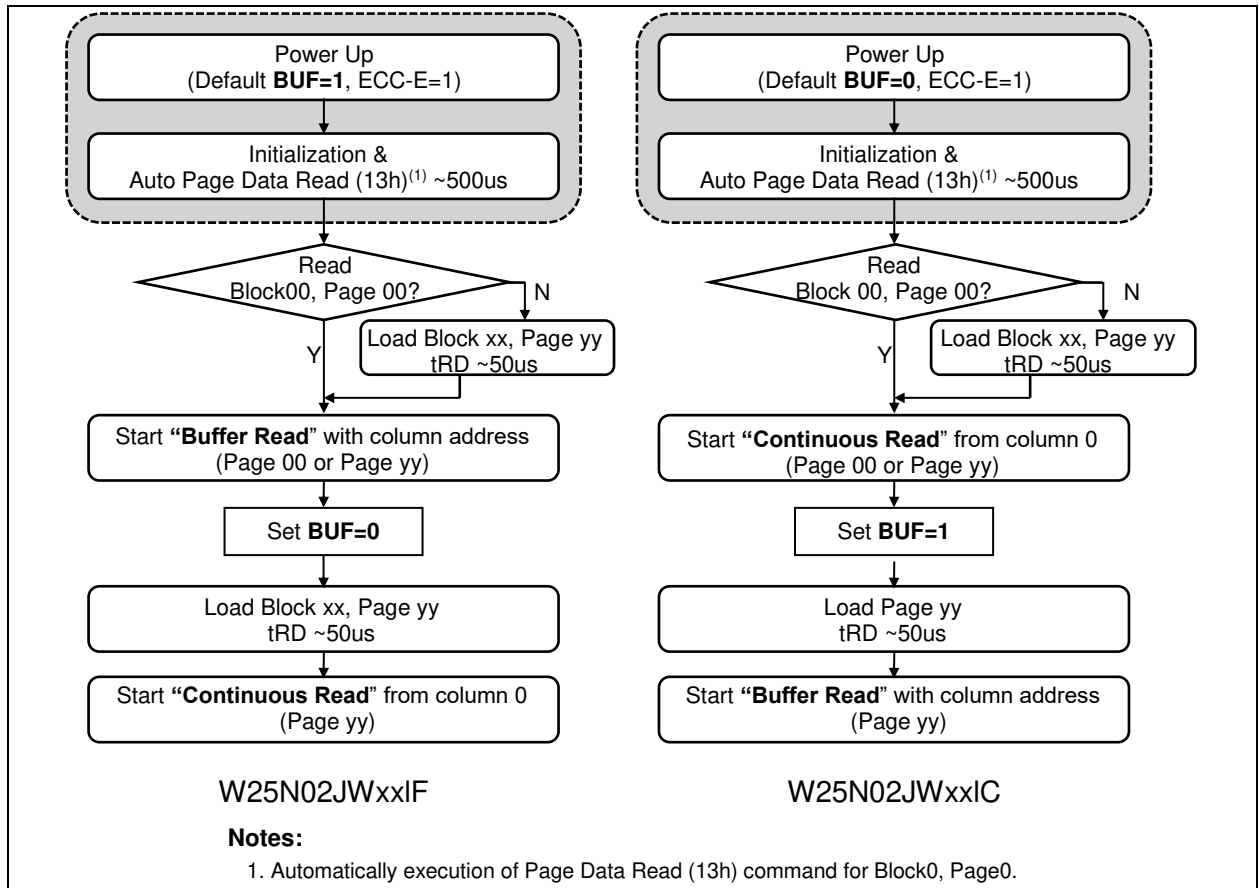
Power Up
(Default **BUF=1**, ECC-E=1)

Initialization &
Auto Page Data Read (13h)$^{(1)}$ ~500us

Read
Block00, Page 00?

N

Load Block xx, Page yy
tRD ~50us

Y

Start **"Buffer Read"** with column address
(Page 00 or Page yy)

Set **BUF=0**

Load Block xx, Page yy
tRD ~50us

Start **"Continuous Read"** from column 0
(Page yy)

W25N02JWxxIF

Power Up
(Default **BUF=0**, ECC-E=1)

Initialization &
Auto Page Data Read (13h)$^{(1)}$ ~500us

Read
Block 00, Page 00?

N

Load Block xx, Page yy
tRD ~50us

Y

Start **"Continuous Read"** from column 0
(Page 00 or Page yy)

Set **BUF=1**

Load Page yy
tRD ~50us

Start **"Buffer Read"** with column address
(Page yy)

W25N02JWxxIC

**Notes:**
1. Automatically execution of Page Data Read (13h) command for Block0, Page0.